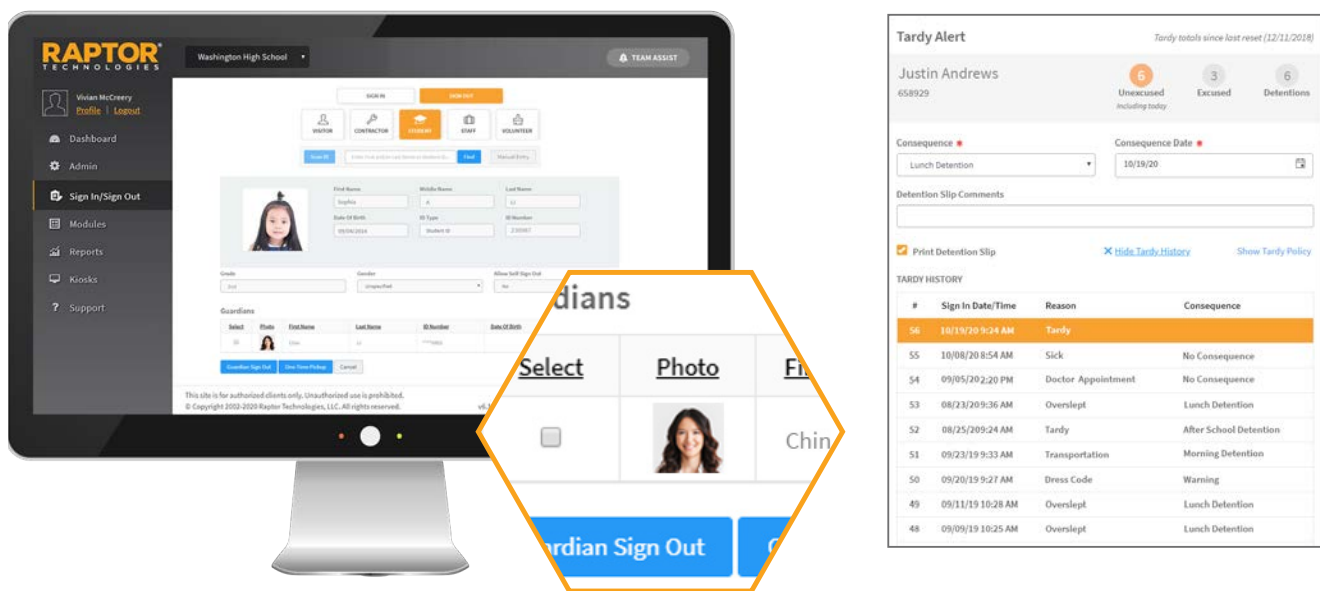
RAPTOR TECHNOLOGIES

Washington High School

TEAM ASSIST

Vivian McCreery
Profile | Logout

Dashboard
Admin
Sign In/Sign Out
Modules
Reports
Kiosks
Support

SIGN IN
SIGN OUT

VISITOR
CONTRACTOR
STUDENT
STAFF
VOLUNTEER

Scan ID
Find
Manual Entry

First Name
Sophia
Middle Name
A
Last Name
Li
Date Of Birth
09/04/2014
ID Type
Student ID
ID Number
230987

Grade
3rd
Gender
Unspecified
Allow Self Sign Out
No

Guardians

| Select | Photo | First Name | Last Name | ID Number | Date Of Birth |
|---|---|---|---|---|---|
| | | Chin | Li | ***1003 | |

Guardian Sign Out
One Time Pickup
Cancel

This site is for authorized clients only. Unauthorized use is prohibited.
© Copyright 2002-2020 Raptor Technologies, LLC. All rights reserved.

dians

| Select | Photo | Fi |
|---|---|---|
| | | Chin |

rdian Sign Out

Tardy Alert
Tardy totals since last reset (12/11/2018)

Justin Andrews
658929

6 Unexcused Including today
3 Excused
6 Detentions

Consequence *
Lunch Detention
Consequence Date *
10/19/20

Detention Slip Comments

Print Detention Slip
Hide Tardy History
Show Tardy Policy

TARDY HISTORY

| # | Sign In Date/Time | Reason | Consequence |
|---|---|---|---|
| 56 | 10/19/20 9:24 AM | Tardy | |
| 55 | 10/08/20 8:54 AM | Sick | No Consequence |
| 54 | 09/05/20 2:20 PM | Doctor Appointment | No Consequence |
| 53 | 08/23/20 9:36 AM | Overslept | Lunch Detention |
| 52 | 08/25/20 9:24 AM | Tardy | After School Detention |
| 51 | 09/23/19 9:33 AM | Transportation | Morning Detention |
| 50 | 09/20/19 9:27 AM | Dress Code | Warning |
| 49 | 09/11/19 10:28 AM | Overslept | Lunch Detention |
| 48 | 09/09/19 10:25 AM | Overslept | Lunch Detention |